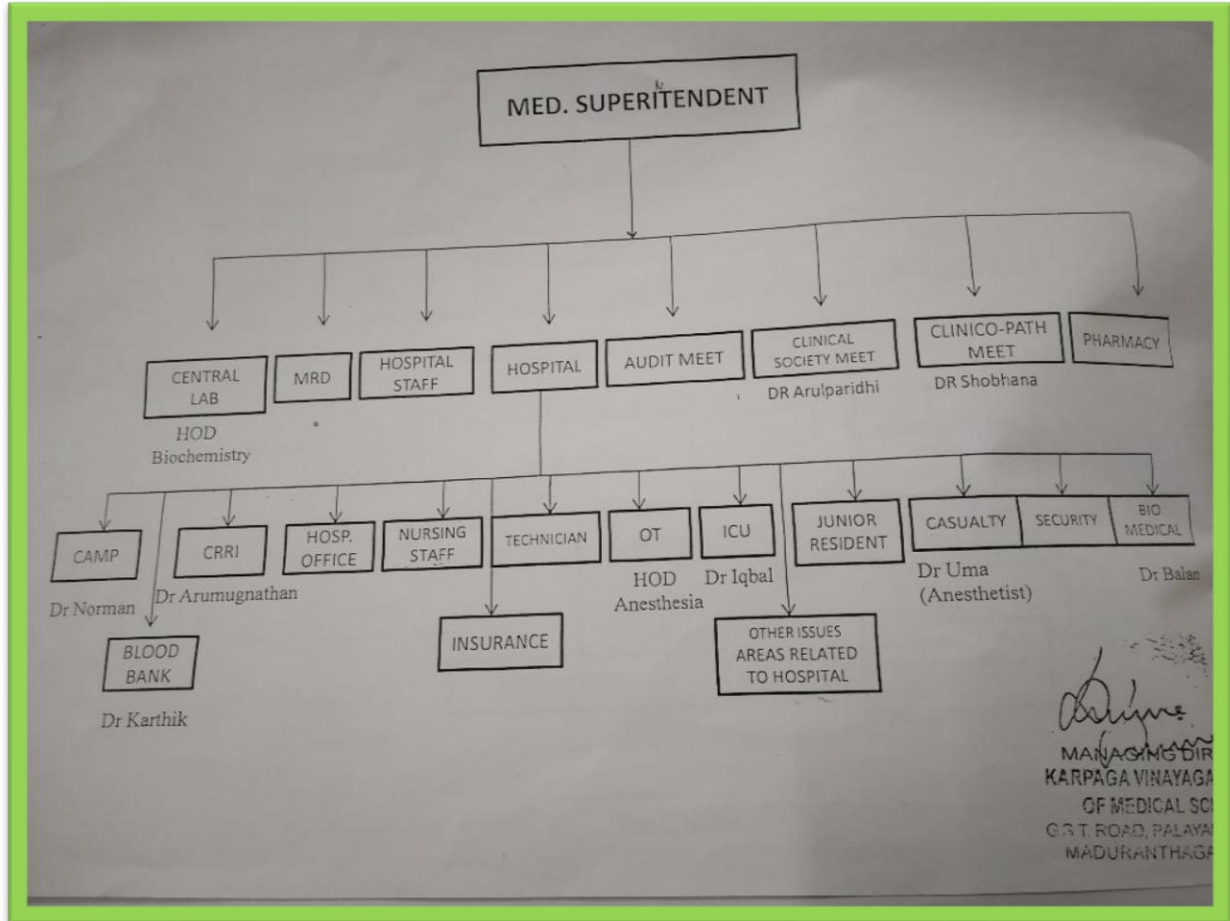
MED. SUPERITENDENT

CENTRAL LAB
HOD Biochemistry

MRD

HOSPITAL STAFF

HOSPITAL

AUDIT MEET

CLINICAL SOCIETY MEET
DR Arulparidhi

CLINICO-PATH MEET
DR Shobhana

PHARMACY

CAMP
Dr Norman

BLOOD BANK
Dr Karthik

CRRI
Dr Arumugnathan

HOSP. OFFICE

NURSING STAFF

INSURANCE

TECHNICIAN

OT
HOD Anesthesia

ICU
Dr Iqbal

OTHER ISSUES AREAS RELATED TO HOSPITAL

JUNIOR RESIDENT

CASUALTY
Dr Uma (Anesthetist)

SECURITY

BIO MEDICAL
Dr Balan

MANAGING DIR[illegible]
KARPAGA VINAYAGA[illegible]
OF MEDICAL SC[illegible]
G.S.T. ROAD, PALAYA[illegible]
MADURANTHAGA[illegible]